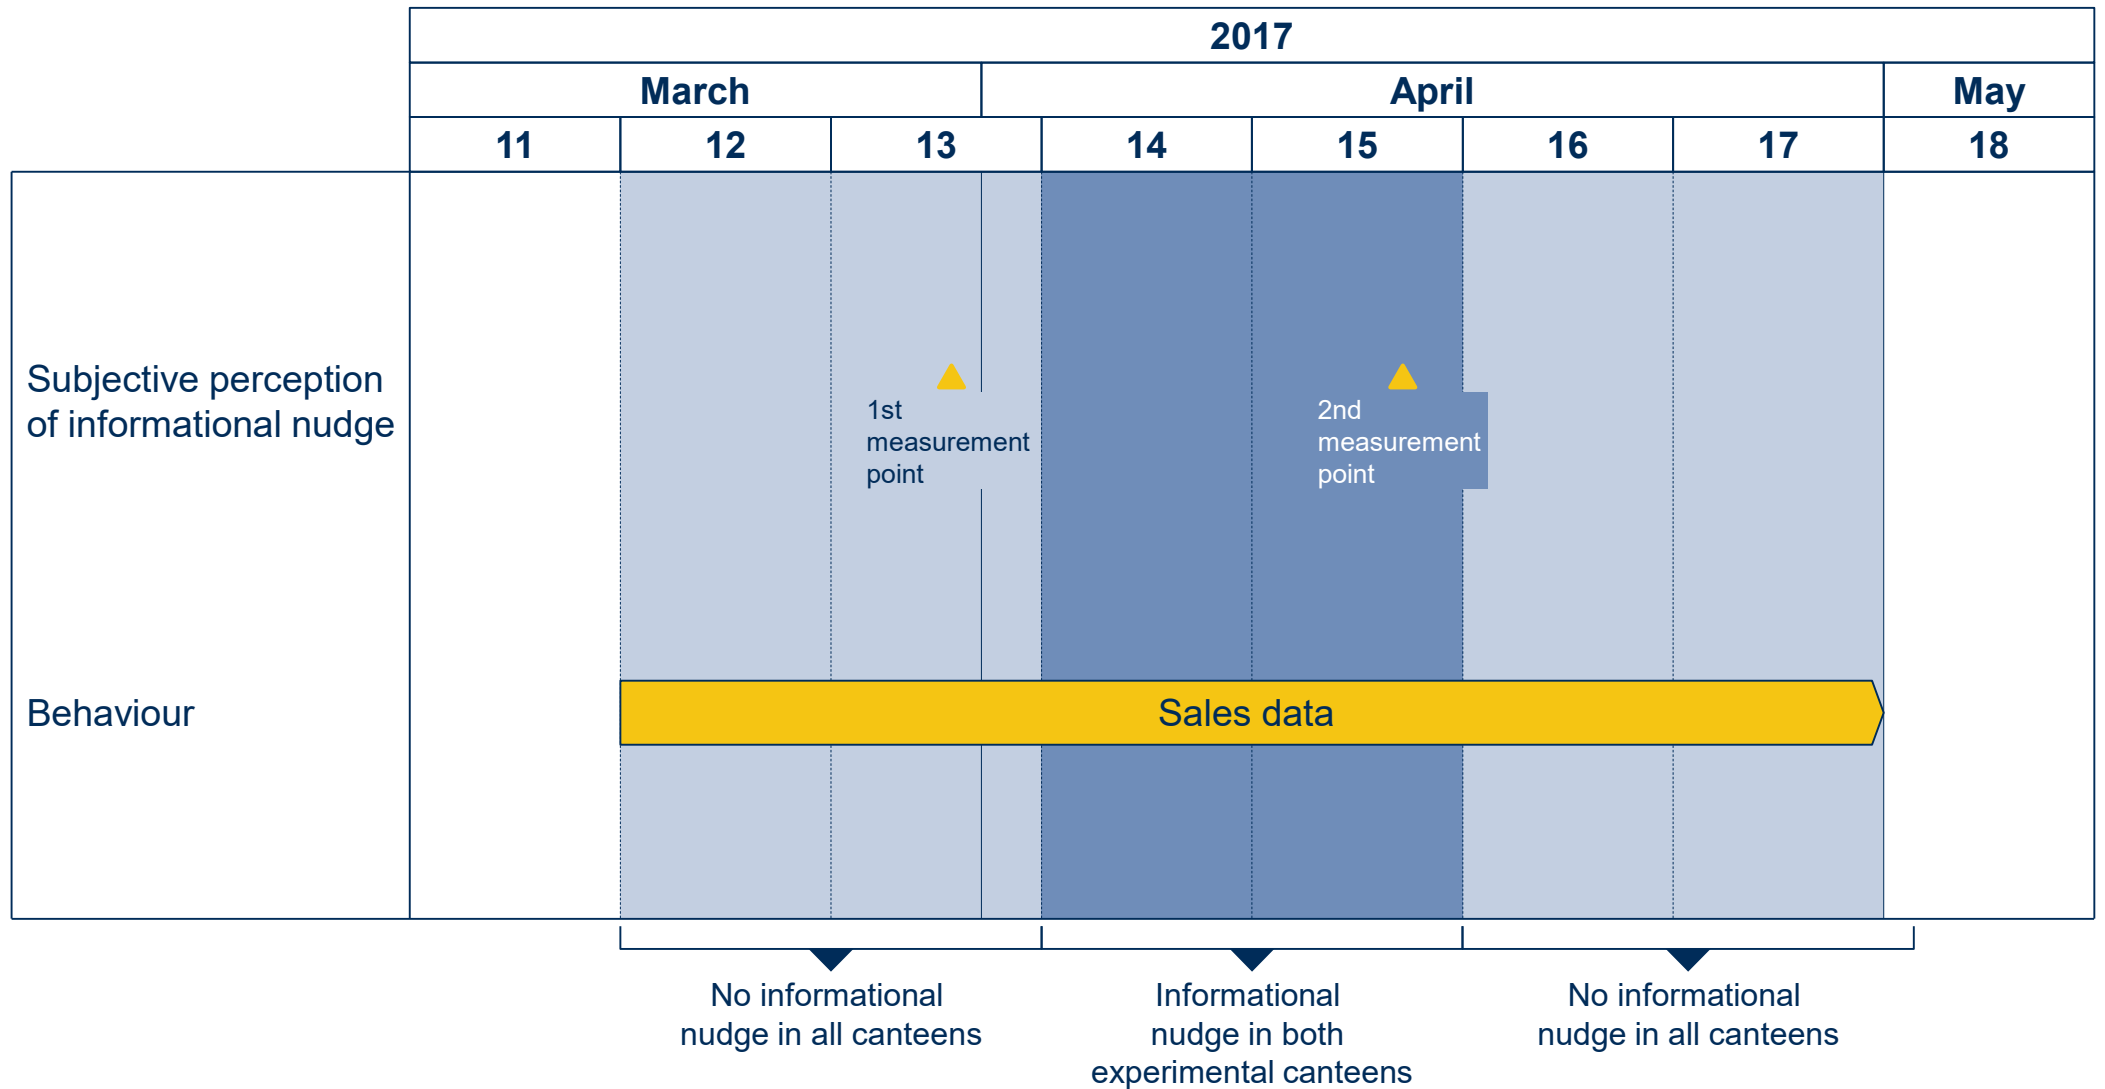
| | 2017 | | | | | | | |
|---|---|---|---|---|---|---|---|---|
| | March | | | April | | | | May |
| | 11 | 12 | 13 | 14 | 15 | 16 | 17 | 18 |

Subjective perception of informational nudge

1st measurement point

2nd measurement point

Behaviour

Sales data

No informational nudge in all canteens

Informational nudge in both experimental canteens

No informational nudge in all canteens